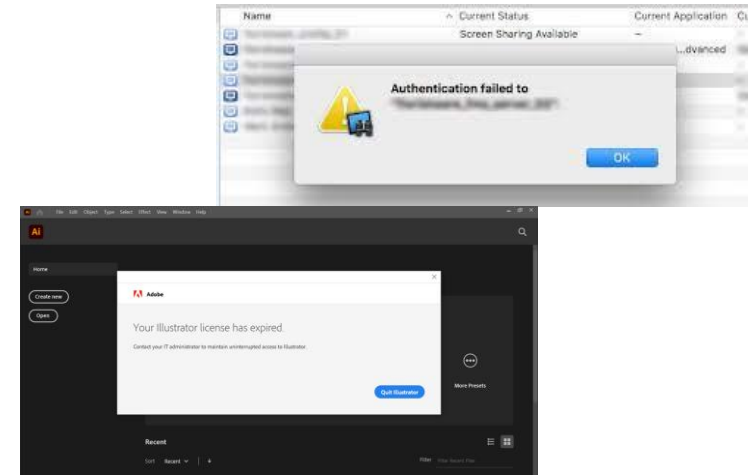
Name ^ Current Status Current Application Cu

Screen Sharing Available –

...dvanced

Authentication failed to
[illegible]

OK

File Edit Object Type Select Effect View Window Help

Ai

Home

Create new

Open

Adobe

Your Illustrator license has expired.

Contact your IT administrator to maintain uninterrupted access to Illustrator.

Quit Illustrator

More Presets

Recent

Sort Recent

Filter Filter Recent Files